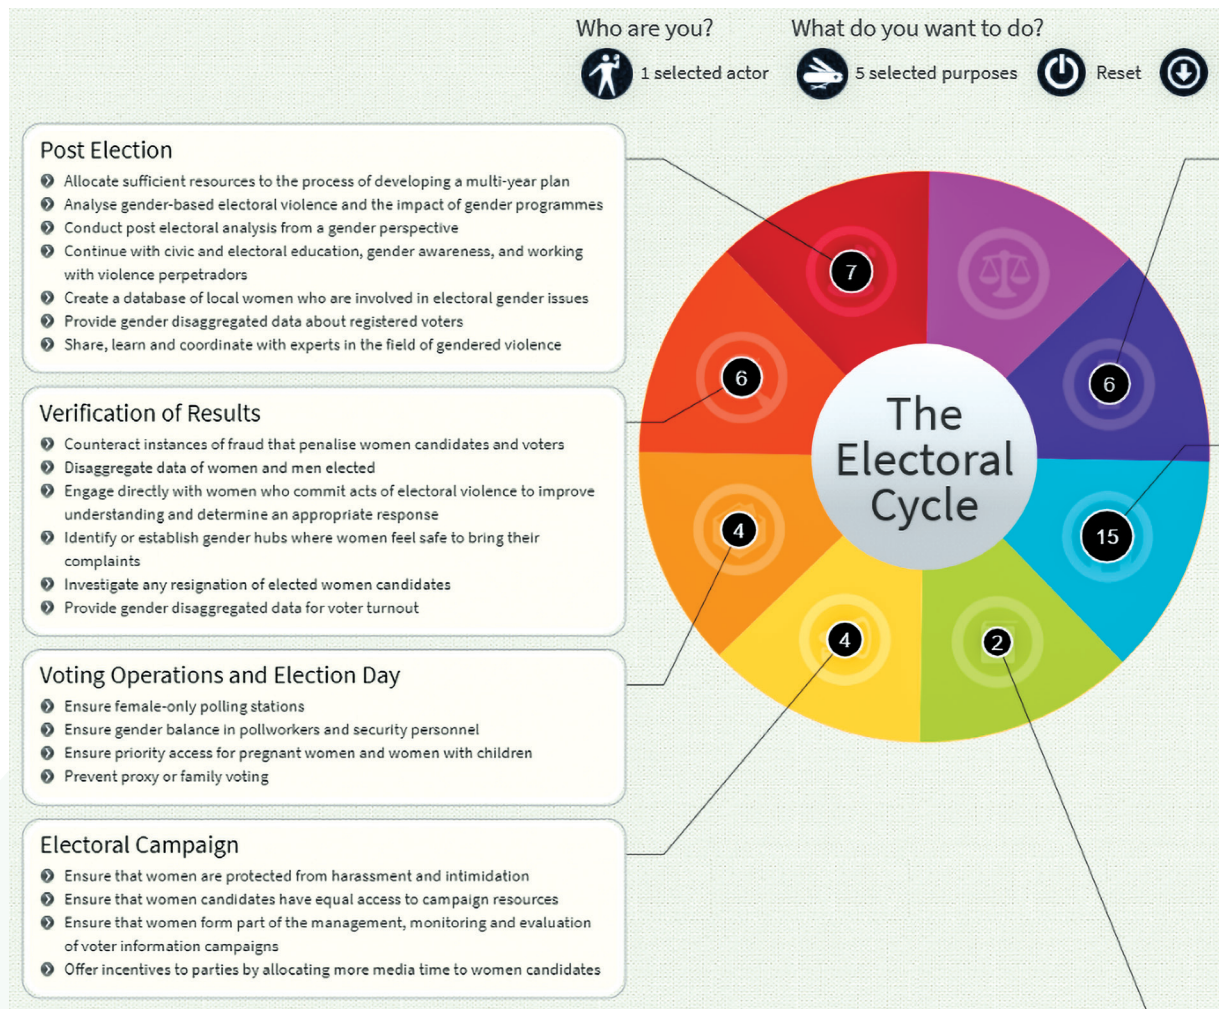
Who are you?

1 selected actor

What do you want to do?

5 selected purposes

Reset

Post Election

Allocate sufficient resources to the process of developing a multi-year plan
Analyse gender-based electoral violence and the impact of gender programmes
Conduct post electoral analysis from a gender perspective
Continue with civic and electoral education, gender awareness, and working with violence perpetradors
Create a database of local women who are involved in electoral gender issues
Provide gender disaggregated data about registered voters
Share, learn and coordinate with experts in the field of gendered violence

Verification of Results

Counteract instances of fraud that penalise women candidates and voters
Disaggregate data of women and men elected
Engage directly with women who commit acts of electoral violence to improve understanding and determine an appropriate response
Identify or establish gender hubs where women feel safe to bring their complaints
Investigate any resignation of elected women candidates
Provide gender disaggregated data for voter turnout

Voting Operations and Election Day

Ensure female-only polling stations
Ensure gender balance in pollworkers and security personnel
Ensure priority access for pregnant women and women with children
Prevent proxy or family voting

Electoral Campaign

Ensure that women are protected from harassment and intimidation
Ensure that women candidates have equal access to campaign resources
Ensure that women form part of the management, monitoring and evaluation of voter information campaigns
Offer incentives to parties by allocating more media time to women candidates

7

6

4

4

2

15

6

The Electoral Cycle